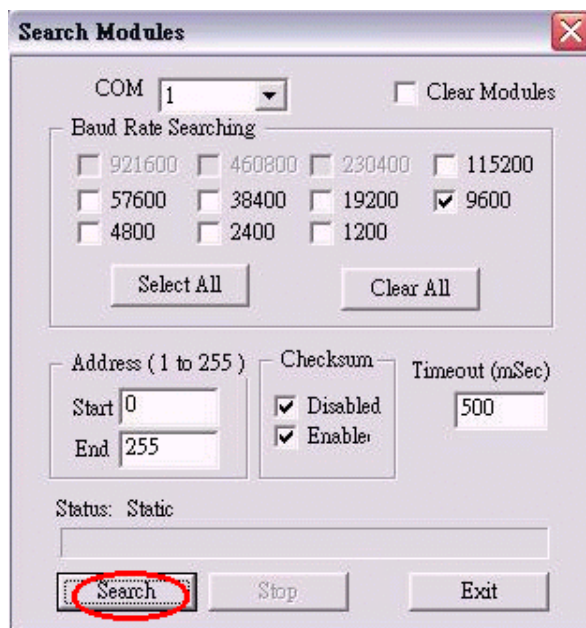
Search Modules

COM 1

Clear Modules

Baud Rate Searching

921600 460800 230400 115200

57600 38400 19200 9600

4800 2400 1200

Select All

Clear All

Address ( 1 to 255 )

Start 0

End 255

Checksum

Disabled

Enable

Timeout (mSec)

500

Status: Static

Search

Stop

Exit